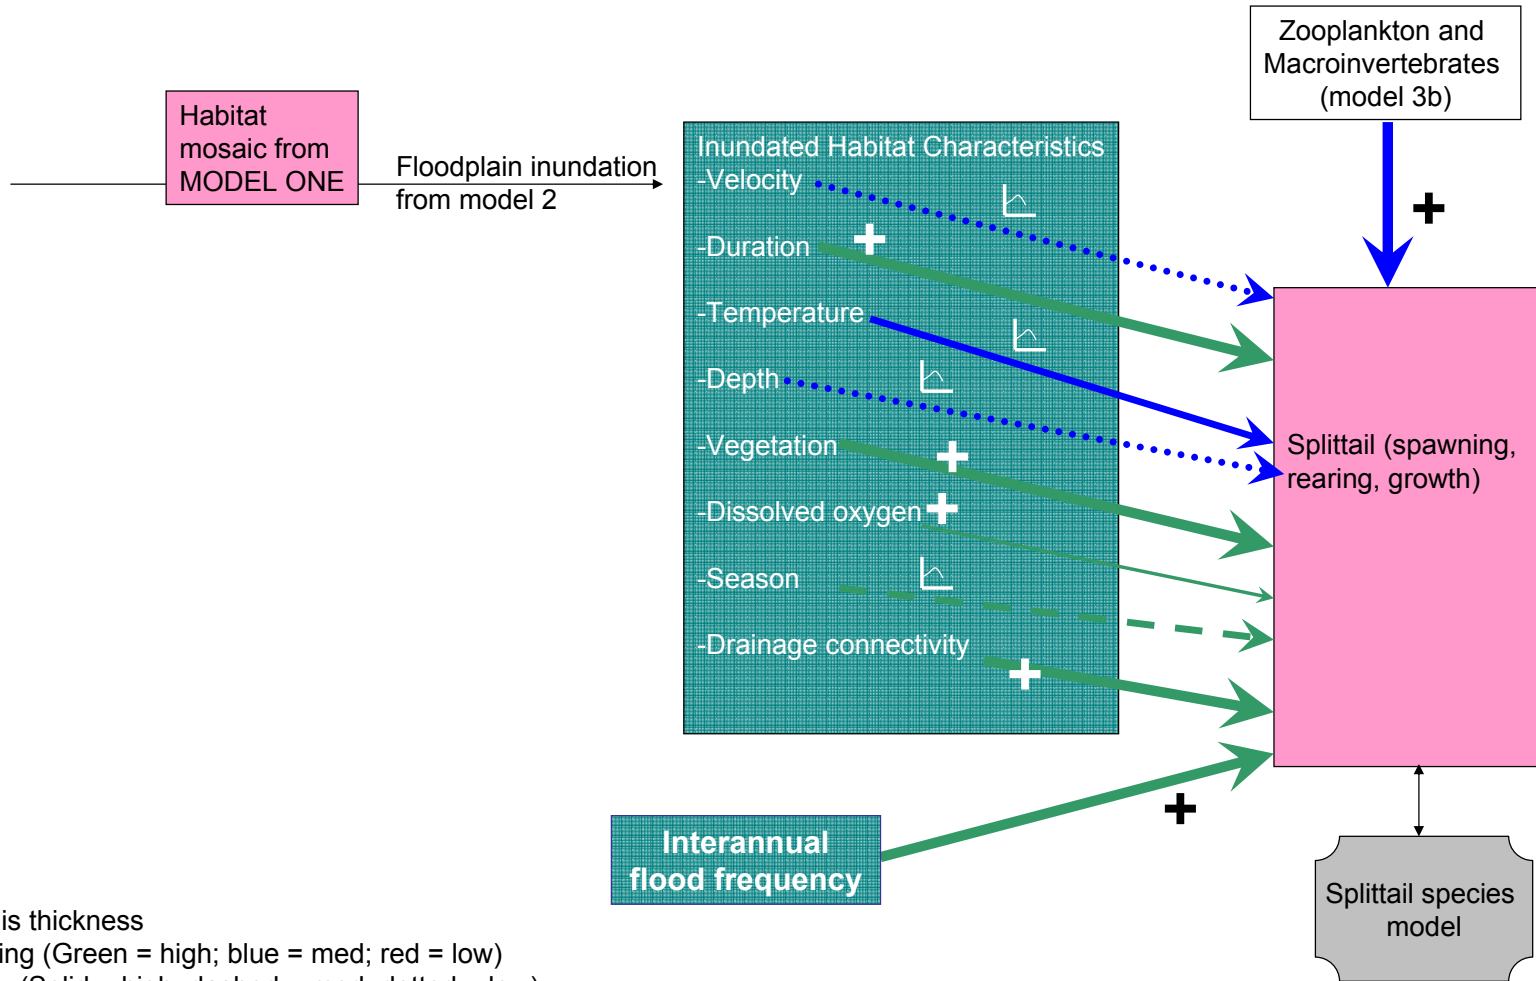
Zooplankton and Macroinvertebrates (model 3b)

Habitat mosaic from MODEL ONE

Floodplain inundation from model 2

Inundated Habitat Characteristics
-Velocity
-Duration
-Temperature
-Depth
-Vegetation
-Dissolved oxygen
-Season
-Drainage connectivity

+

+

+

+

+

+

Splittail (spawning, rearing, growth)

Interannual flood frequency

Splittail species model

is thickness
ing (Green = high; blue = med; red = low)
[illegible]